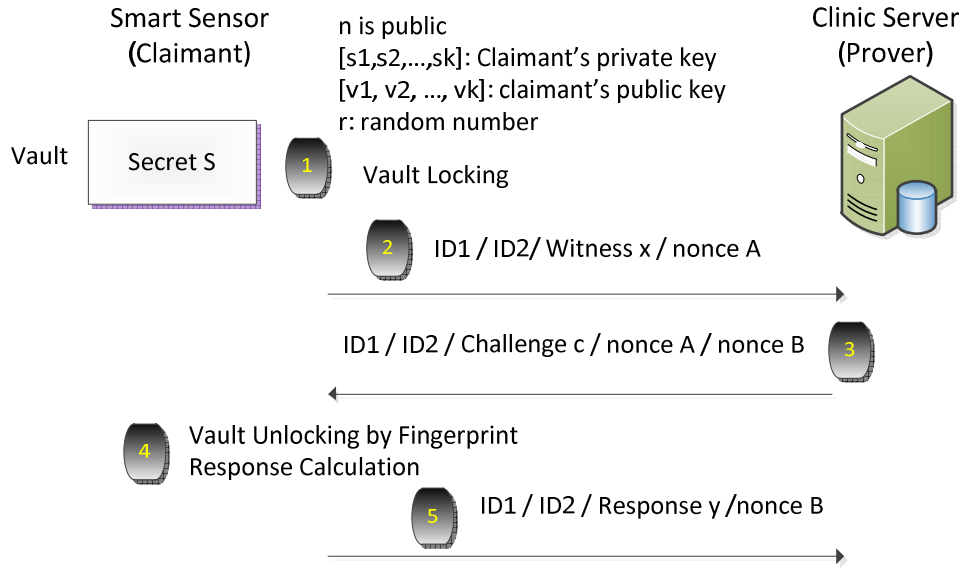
Smart Sensor
(Claimant)

n is public
[s1,s2,…,sk]: Claimant’s private key
[v1, v2, …, vk]: claimant’s public key
r: random number

Clinic Server
(Prover)

Vault

Secret S

1

Vault Locking

2

ID1 / ID2/ Witness x / nonce A

ID1 / ID2 / Challenge c / nonce A / nonce B

3

4

Vault Unlocking by Fingerprint
Response Calculation

5

ID1 / ID2 / Response y /nonce B